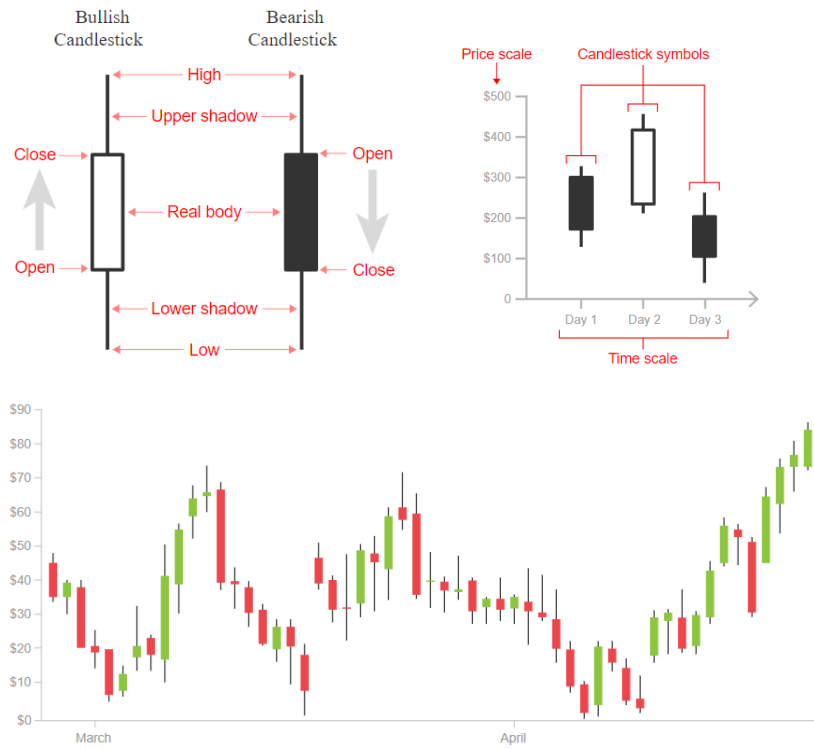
Bullish Candlestick

Bearish Candlestick

High

Upper shadow

Close

Open

Real body

Open

Close

Lower shadow

Low

Price scale

Candlestick symbols

$500

$400

$300

$200

$100

0

Day 1

Day 2

Day 3

Time scale

$90

$80

$70

$60

$50

$40

$30

$20

$10

$0

March

April